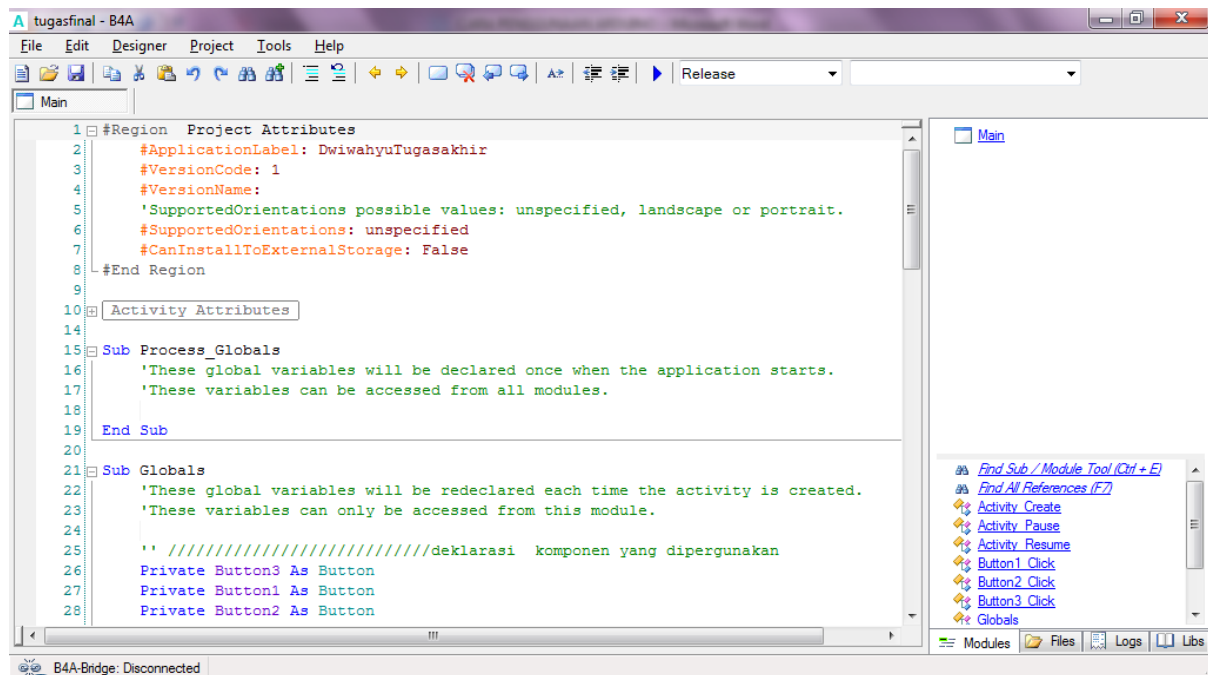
tugasfinal - B4A

File Edit Designer Project Tools Help

Release

Main

1 #Region Project Attributes
2 #ApplicationLabel: DwiwahyuTugasakhir
3 #VersionCode: 1
4 #VersionName:
5 'SupportedOrientations possible values: unspecified, landscape or portrait.
6 #SupportedOrientations: unspecified
7 #CanInstallToExternalStorage: False
8 #End Region
9
10 Activity Attributes
14
15 Sub Process_Globals
16 'These global variables will be declared once when the application starts.
17 'These variables can be accessed from all modules.
18
19 End Sub
20
21 Sub Globals
22 'These global variables will be redeclared each time the activity is created.
23 'These variables can only be accessed from this module.
24
25 '' ////////////////////////////deklarasi komponen yang dipergunakan
26 Private Button3 As Button
27 Private Button1 As Button
28 Private Button2 As Button

Main

Find Sub / Module Tool (Ctrl + E)
Find All References (F7)
Activity_Create
Activity_Pause
Activity_Resume
Button1_Click
Button2_Click
Button3_Click
Globals

Modules Files Logs Libs

B4A-Bridge: Disconnected